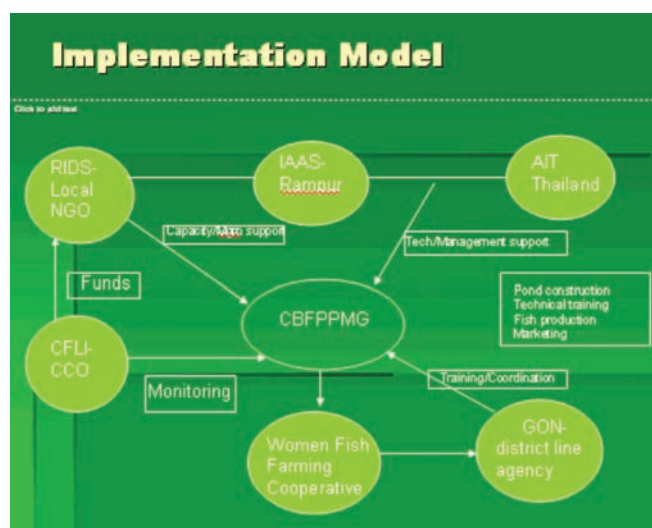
Implementation Model

Click to add text

RIDS-Local NGO

IAAS-Rampur

AIT Thailand

Capacity/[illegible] support

Tech/Management support

Funds

CBFPPMG

Pond construction
Technical training
Fish production
Marketing

CFLI-CCO

Monitoring

Training/Coordination

Women Fish Farming Cooperative

GON-district line agency